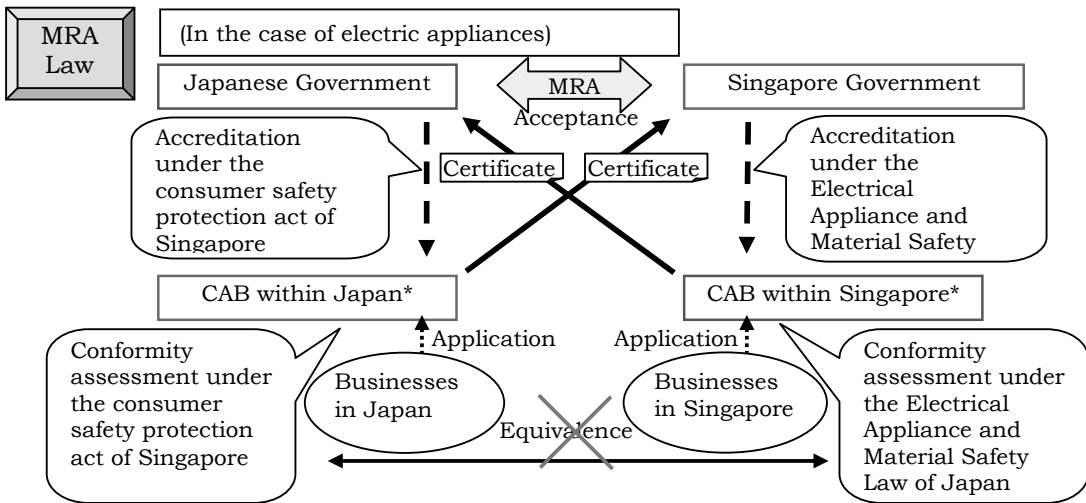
MRA Law

(In the case of electric appliances)

Japanese Government

MRA

Acceptance

Singapore Government

Accreditation under the consumer safety protection act of Singapore

Certificate

Certificate

Accreditation under the Electrical Appliance and Material Safety

CAB within Japan*

CAB within Singapore*

Application

Application

Conformity assessment under the consumer safety protection act of Singapore

Businesses in Japan

Businesses in Singapore

Conformity assessment under the Electrical Appliance and Material Safety Law of Japan

Equivalence